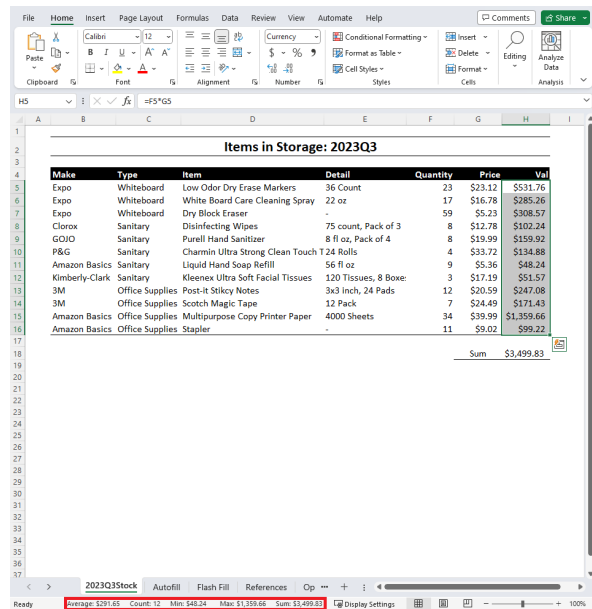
File Home Insert Page Layout Formulas Data Review View Automate Help Comments Share

Paste Clipboard Calibri 12 Font Alignment Currency $ ~ % 9 Number Conditional Formatting Format as Table Cell Styles Styles Insert Delete Format Cells Editing Analyze Data Analysis

H5 =F5*G5

| | A | B | C | D | E | F | G | H | I |
|---|---|---|---|---|---|---|---|---|---|
| 1 | | | | | | | | | |
| 2 | | | | Items in Storage: 2023Q3 | | | | | |
| 3 | | | | | | | | | |
| 4 | | Make | Type | Item | Detail | Quantity | Price | Val | |
| 5 | | Expo | Whiteboard | Low Odor Dry Erase Markers | 36 Count | 23 | $23.12 | $531.76 | |
| 6 | | Expo | Whiteboard | White Board Care Cleaning Spray | 22 oz | 17 | $16.78 | $285.26 | |
| 7 | | Expo | Whiteboard | Dry Block Eraser | - | 59 | $5.23 | $308.57 | |
| 8 | | Clorox | Sanitary | Disinfecting Wipes | 75 count, Pack of 3 | 8 | $12.78 | $102.24 | |
| 9 | | GOJO | Sanitary | Purell Hand Sanitizer | 8 fl oz, Pack of 4 | 8 | $19.99 | $159.92 | |
| 10 | | P&G | Sanitary | Charmin Ultra Strong Clean Touch T | 24 Rolls | 4 | $33.72 | $134.88 | |
| 11 | | Amazon Basics | Sanitary | Liquid Hand Soap Refill | 56 fl oz | 9 | $5.36 | $48.24 | |
| 12 | | Kimberly-Clark | Sanitary | Kleenex Ultra Soft Facial Tissues | 120 Tissues, 8 Boxe: | 3 | $17.19 | $51.57 | |
| 13 | | 3M | Office Supplies | Post-it Stikcy Notes | 3x3 inch, 24 Pads | 12 | $20.59 | $247.08 | |
| 14 | | 3M | Office Supplies | Scotch Magic Tape | 12 Pack | 7 | $24.49 | $171.43 | |
| 15 | | Amazon Basics | Office Supplies | Multipurpose Copy Printer Paper | 4000 Sheets | 34 | $39.99 | $1,359.66 | |
| 16 | | Amazon Basics | Office Supplies | Stapler | - | 11 | $9.02 | $99.22 | |
| 17 | | | | | | | | | |
| 18 | | | | | | | Sum | $3,499.83 | |

19 20 21 22 23 24 25 26 27 28 29 30 31 32 33 34 35 36 37

2023Q3Stock Autofill Flash Fill References Op +

Ready Average: $291.65 Count: 12 Min: $48.24 Max: $1,359.66 Sum: $3,499.83 Display Settings 100%